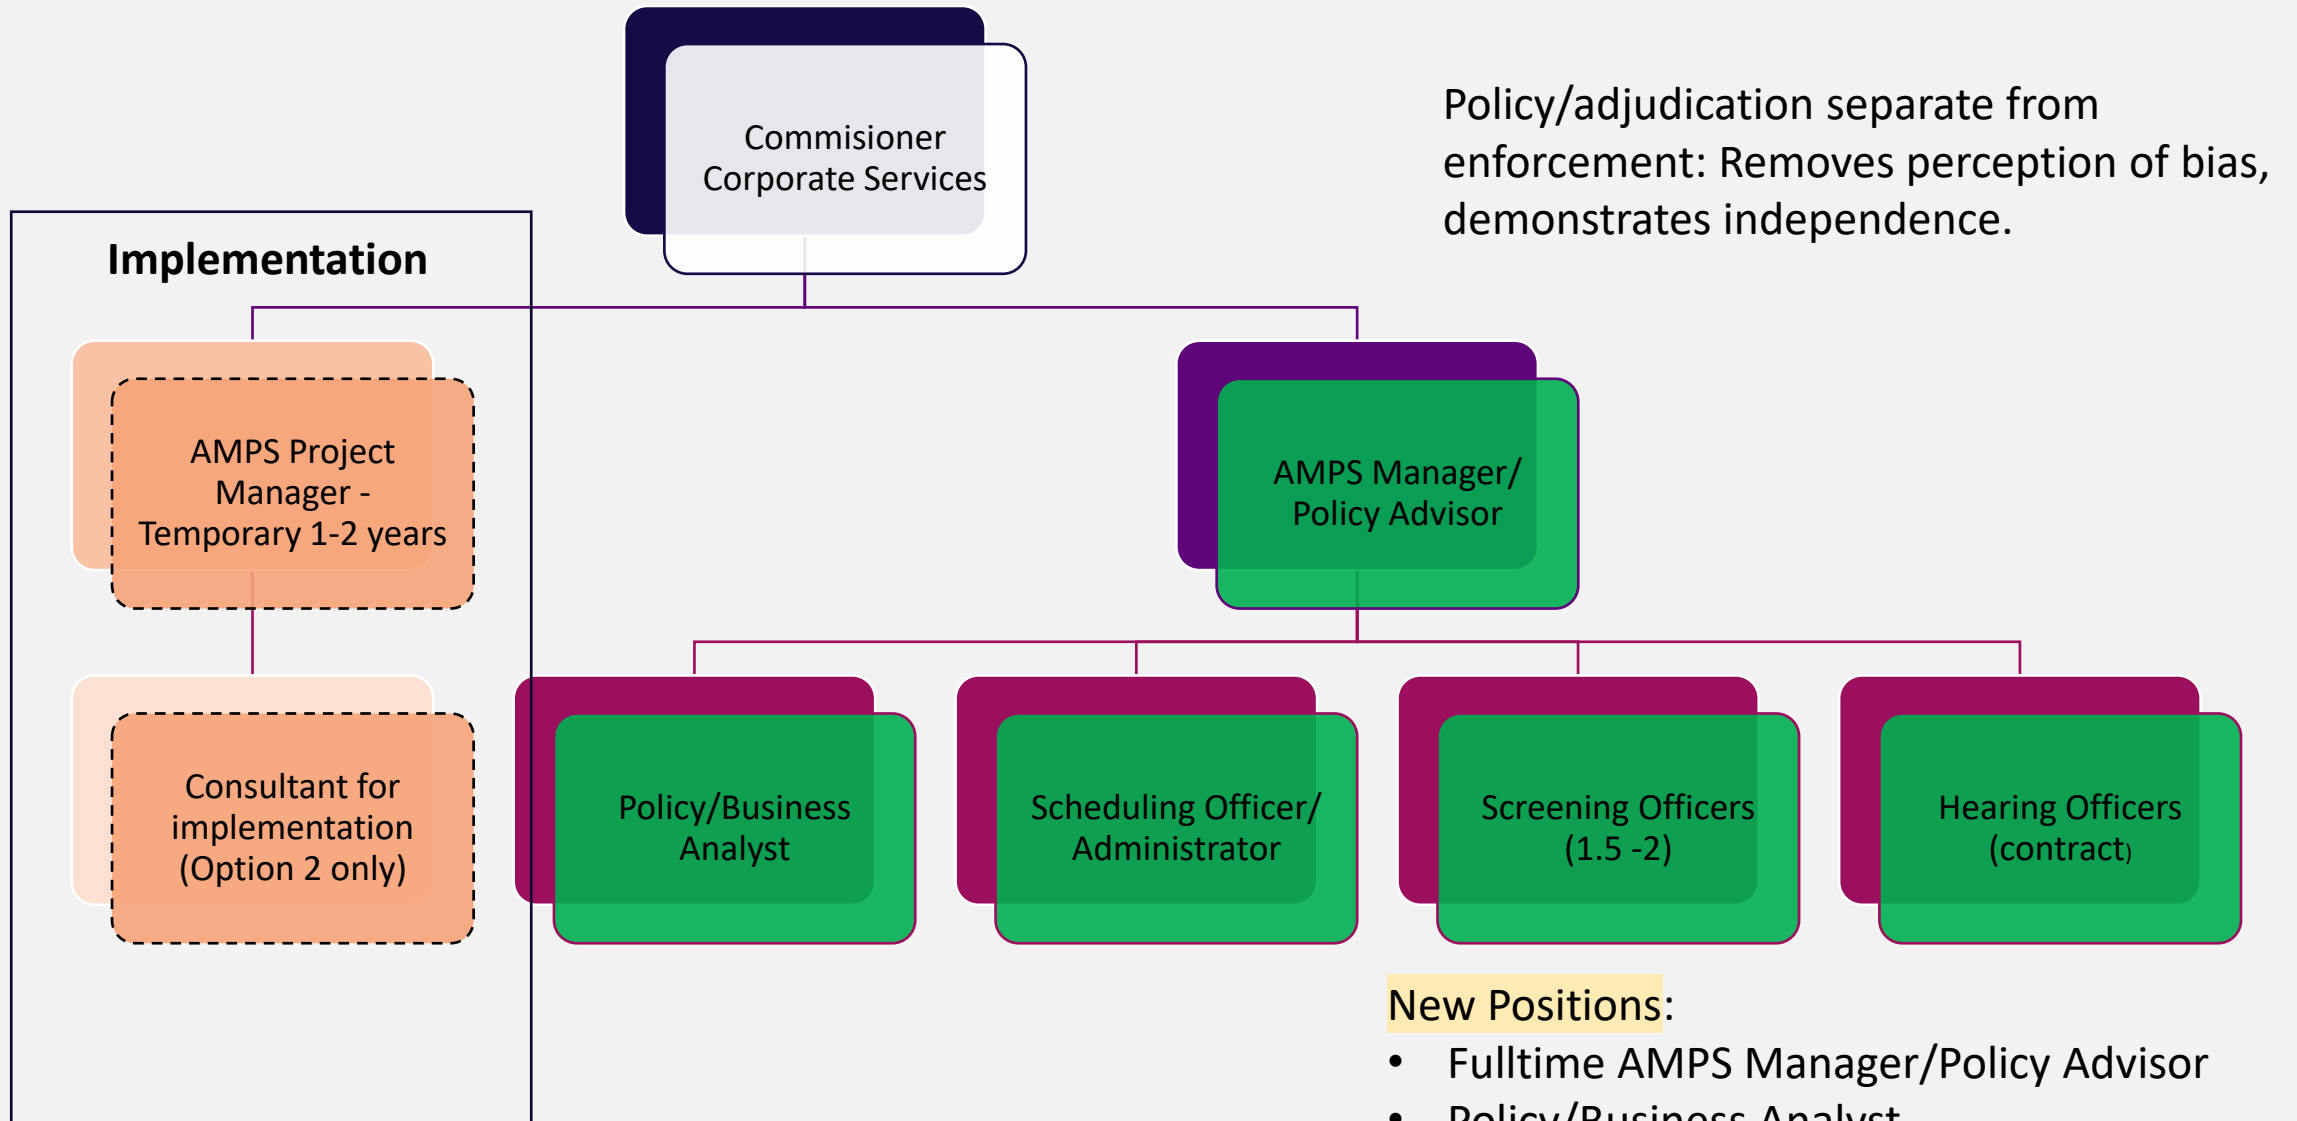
Commisioner Corporate Services

Policy/adjudication separate from enforcement: Removes perception of bias, demonstrates independence.

Implementation

AMPS Project Manager - Temporary 1-2 years

Consultant for implementation (Option 2 only)

AMPS Manager/ Policy Advisor

Policy/Business Analyst

Scheduling Officer/ Administrator

Screening Officers (1.5 -2)

Hearing Officers (contract)

New Positions:

- Fulltime AMPS Manager/Policy Advisor
- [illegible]